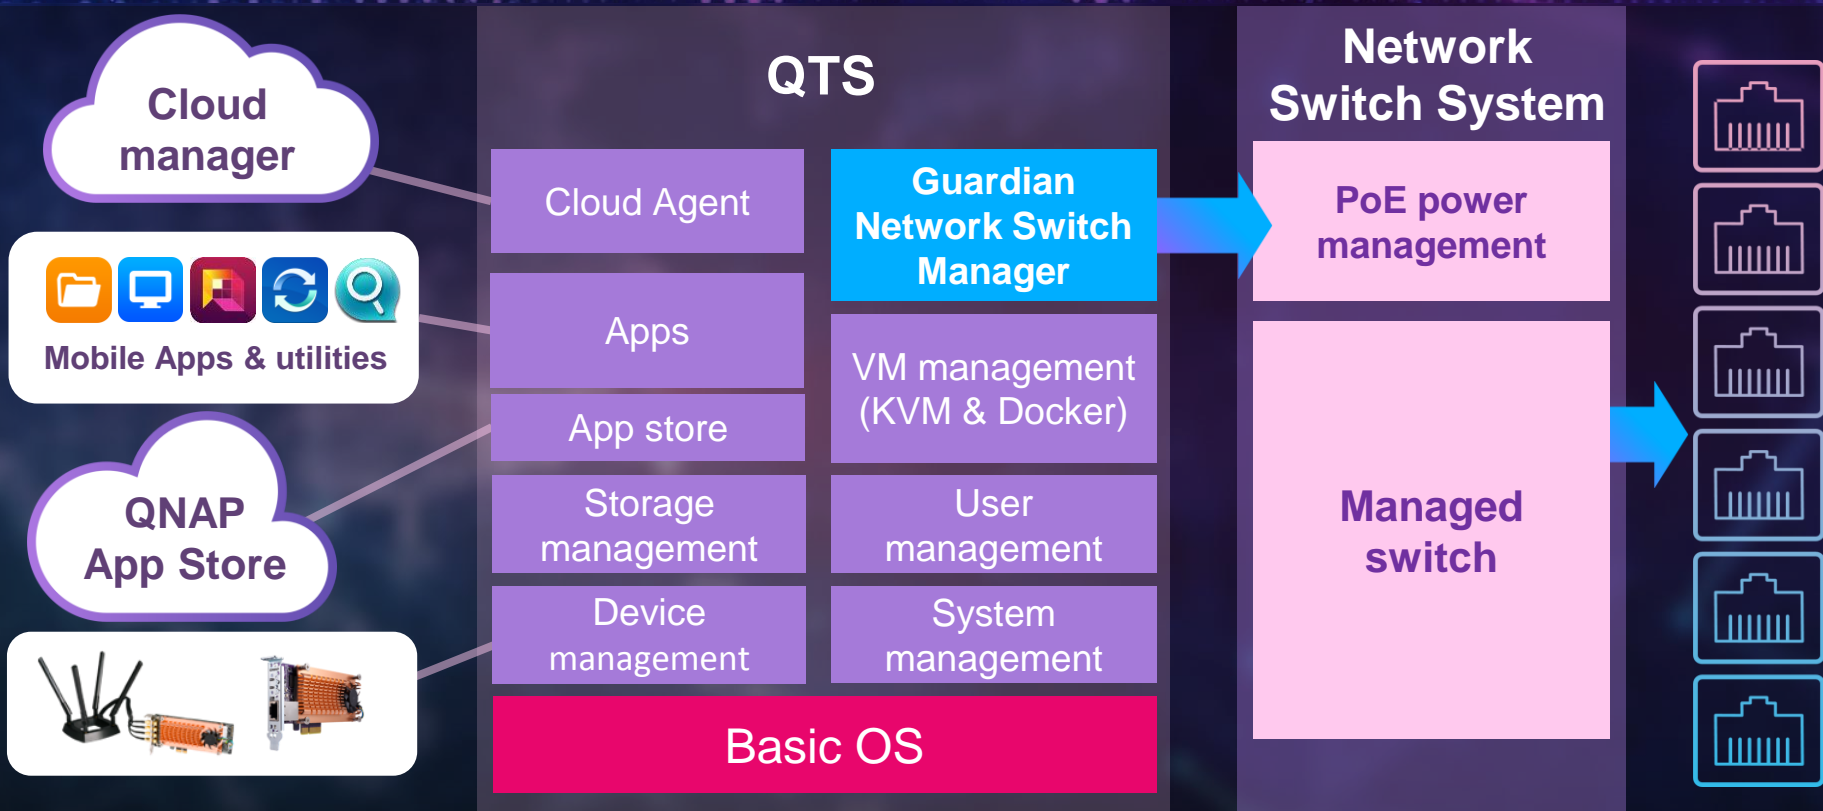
Cloud manager

Mobile Apps & utilities

QNAP App Store

QTS

Cloud Agent

Guardian Network Switch Manager

Apps

App store

VM management (KVM & Docker)

Storage management

User management

Device management

System management

Basic OS

Network Switch System

PoE power management

Managed switch